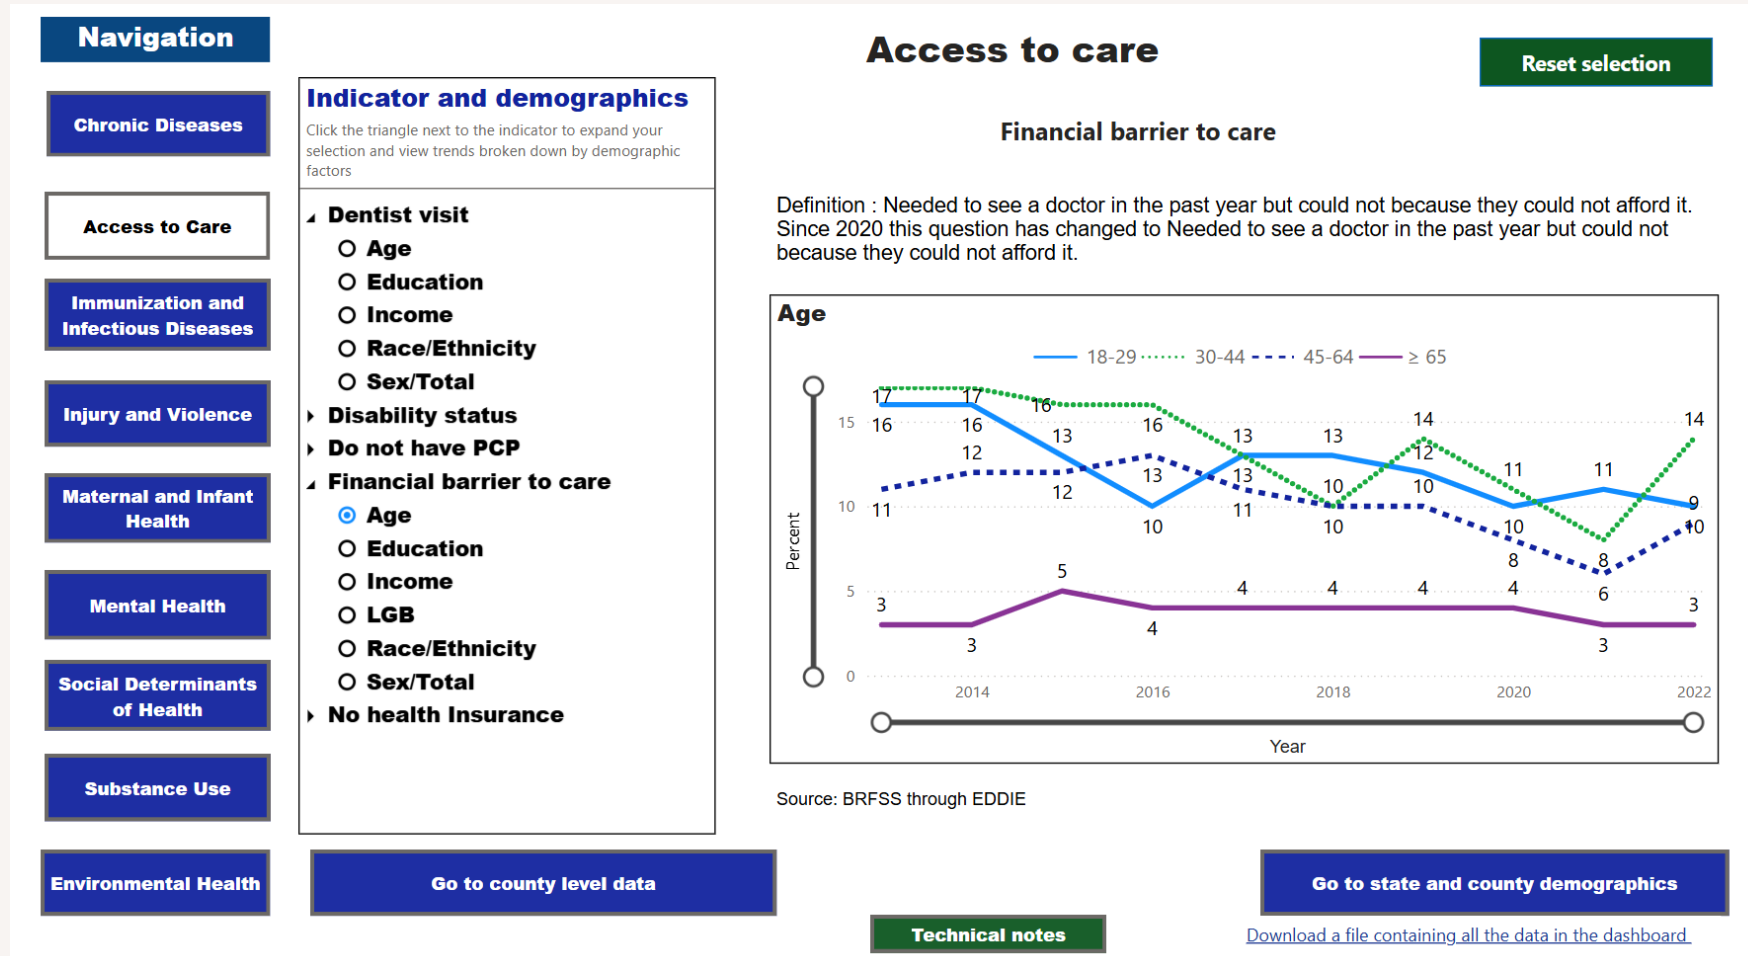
Navigation

Chronic Diseases

Access to Care

Immunization and Infectious Diseases

Injury and Violence

Maternal and Infant Health

Mental Health

Social Determinants of Health

Substance Use

Environmental Health

Indicator and demographics

Click the triangle next to the indicator to expand your selection and view trends broken down by demographic factors

Dentist visit
Age
Education
Income
Race/Ethnicity
Sex/Total
Disability status
Do not have PCP
Financial barrier to care
Age
Education
Income
LGB
Race/Ethnicity
Sex/Total
No health Insurance

Access to care

Reset selection

Financial barrier to care

Definition : Needed to see a doctor in the past year but could not because they could not afford it. Since 2020 this question has changed to Needed to see a doctor in the past year but could not because they could not afford it.

Age

18-29 30-44 45-64 ≥ 65

Percent

15
10
5
0

17 17 16 16 14 14
16 16 13 13 13 13 12 11 11 9
11 12 12 13 10 10 10 10 10 10
11 8 8 6
3 5 4 4 4 4 3
3 4 3

2014 2016 2018 2020 2022

Year

Source: BRFSS through EDDIE

Go to county level data

Go to state and county demographics

Technical notes

Download a file containing all the data in the dashboard